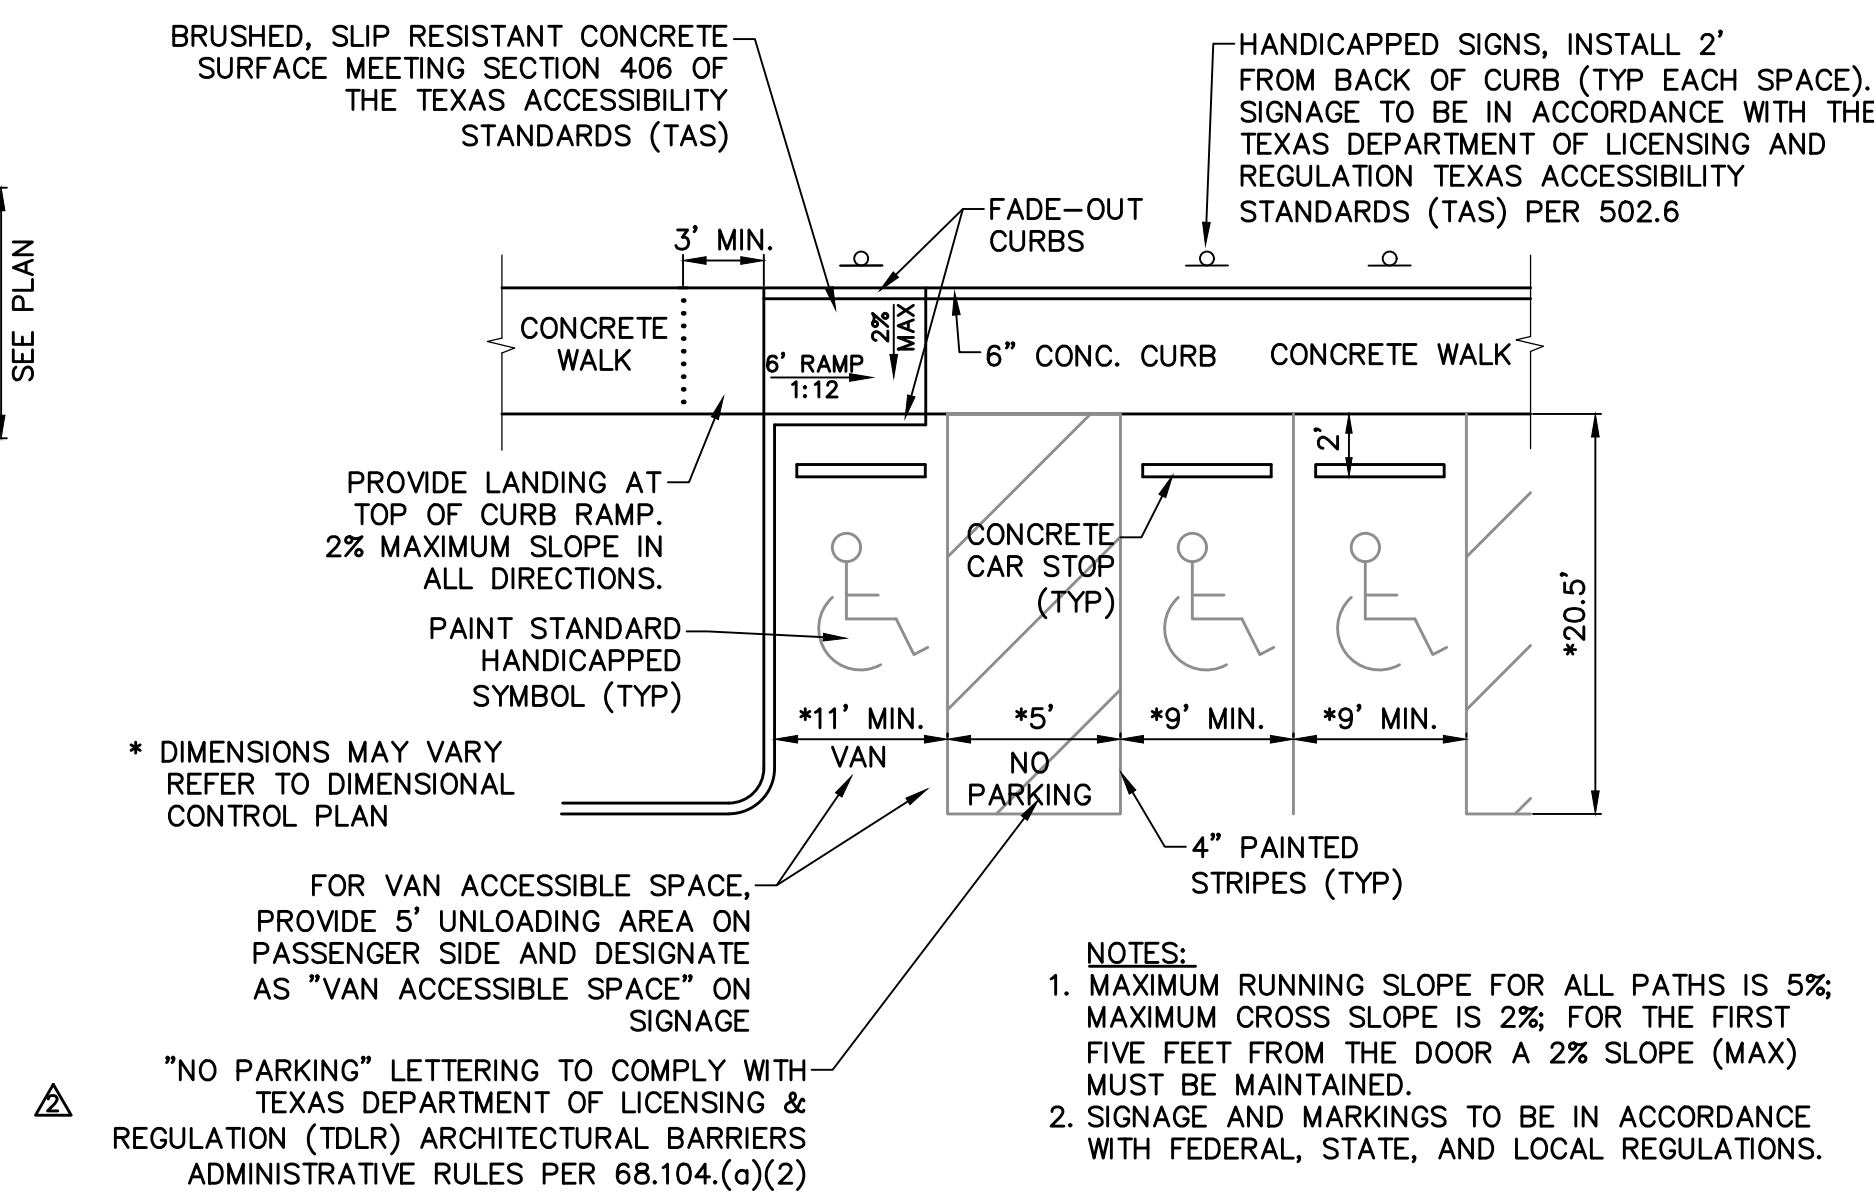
BRUSHED, SLIP RESISTANT CONCRETE SURFACE MEETING SECTION 406 OF THE TEXAS ACCESSIBILITY STANDARDS (TAS)

HANDICAPPED SIGNS, INSTALL 2' FROM BACK OF CURB (TYP EACH SPACE). SIGNAGE TO BE IN ACCORDANCE WITH THE TEXAS DEPARTMENT OF LICENSING AND REGULATION TEXAS ACCESSIBILITY STANDARDS (TAS) PER 502.6

SEE PLAN

3' MIN.

FADE-OUT CURBS

CONCRETE WALK

2% MAX

6' RAMP 1:12

6" CONC. CURB

CONCRETE WALK

2'

PROVIDE LANDING AT TOP OF CURB RAMP. 2% MAXIMUM SLOPE IN ALL DIRECTIONS.

CONCRETE CAR STOP (TYP)

PAINT STANDARD HANDICAPPED SYMBOL (TYP)

*20.5'

*11' MIN.

*5'

*9' MIN.

*9' MIN.

* DIMENSIONS MAY VARY REFER TO DIMENSIONAL CONTROL PLAN

VAN

NO PARKING

4" PAINTED STRIPES (TYP)

FOR VAN ACCESSIBLE SPACE, PROVIDE 5' UNLOADING AREA ON PASSENGER SIDE AND DESIGNATE AS "VAN ACCESSIBLE SPACE" ON SIGNAGE

"NO PARKING" LETTERING TO COMPLY WITH TEXAS DEPARTMENT OF LICENSING & REGULATION (TDLR) ARCHITECTURAL BARRIERS ADMINISTRATIVE RULES PER 68.104.(a)(2)

2

NOTES:
1. MAXIMUM RUNNING SLOPE FOR ALL PATHS IS 5%; MAXIMUM CROSS SLOPE IS 2%; FOR THE FIRST FIVE FEET FROM THE DOOR A 2% SLOPE (MAX) MUST BE MAINTAINED.
2. SIGNAGE AND MARKINGS TO BE IN ACCORDANCE WITH FEDERAL, STATE, AND LOCAL REGULATIONS.